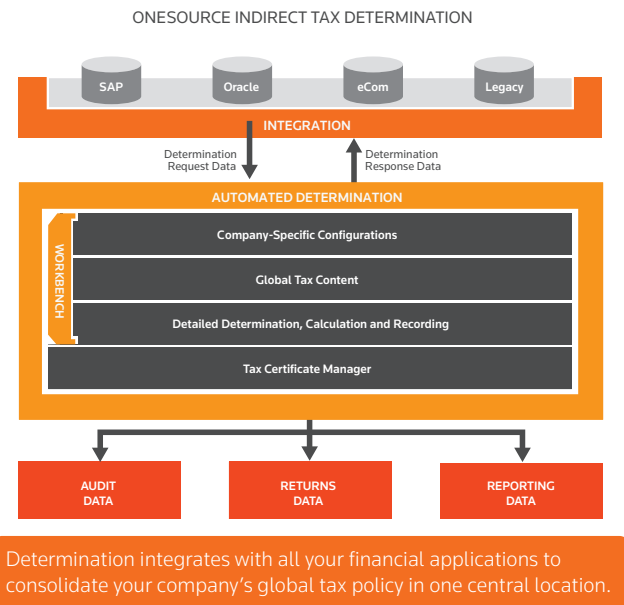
ONESOURCE INDIRECT TAX DETERMINATION

SAP

Oracle

eCom

Legacy

INTEGRATION

Determination Request Data

Determination Response Data

AUTOMATED DETERMINATION

WORKBENCH

Company-Specific Configurations

Global Tax Content

Detailed Determination, Calculation and Recording

Tax Certificate Manager

AUDIT DATA

RETURNS DATA

REPORTING DATA

Determination integrates with all your financial applications to consolidate your company's global tax policy in one central location.